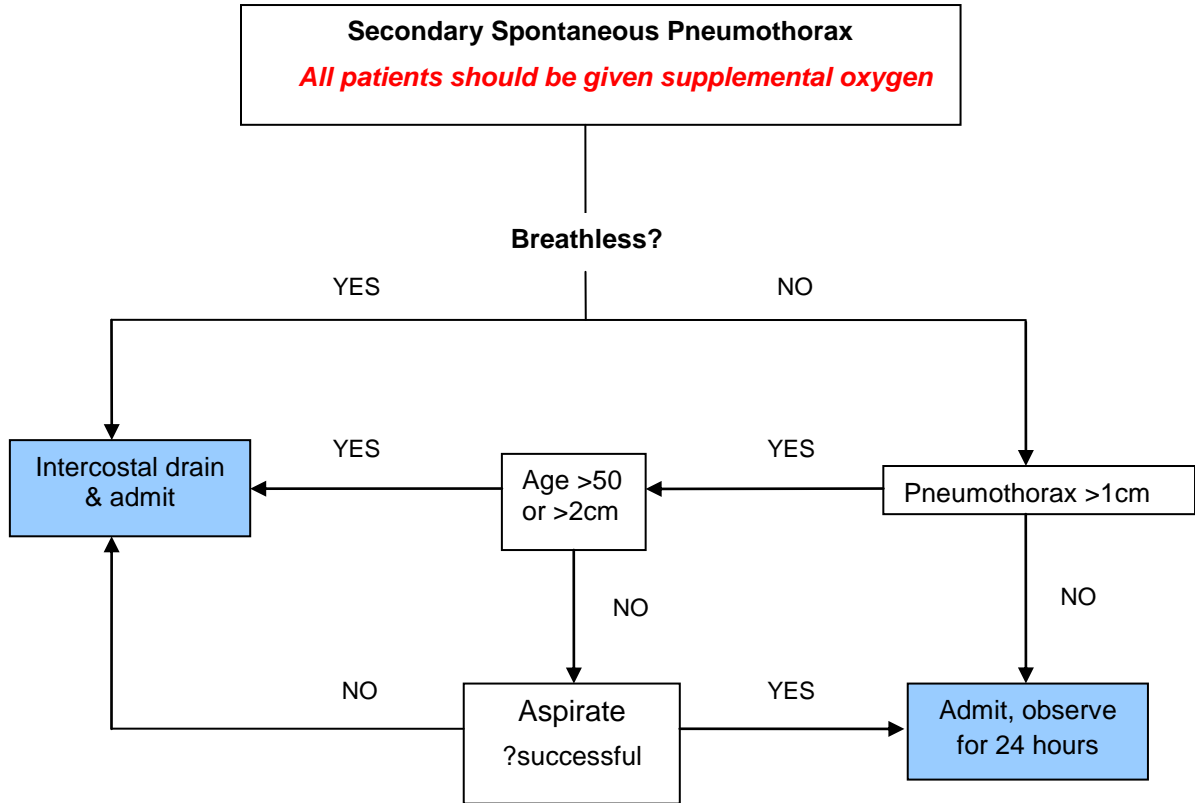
Secondary Spontaneous Pneumothorax

All patients should be given supplemental oxygen

Breathless?

YES

NO

Intercostal drain & admit

YES

Age >50 or >2cm

YES

Pneumothorax >1cm

NO

NO

NO

Aspirate

?successful

YES

Admit, observe for 24 hours